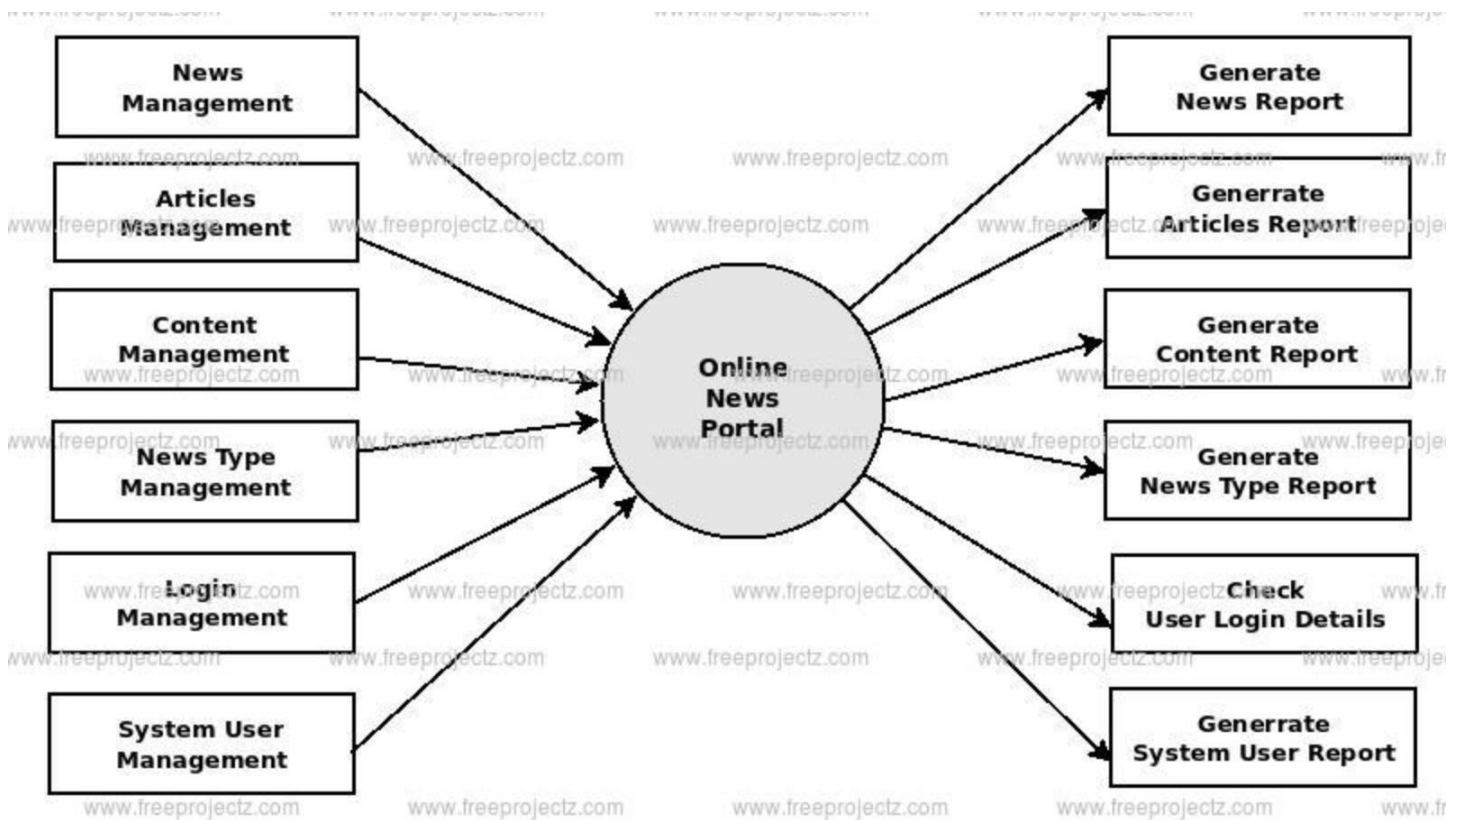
News Management

Articles Management

Content Management

News Type Management

Login Management

System User Management

Online News Portal

Generate News Report

Generrate Articles Report

Generate Content Report

Generate News Type Report

Check User Login Details

Generrate System User Report

www.freeprojectz.com